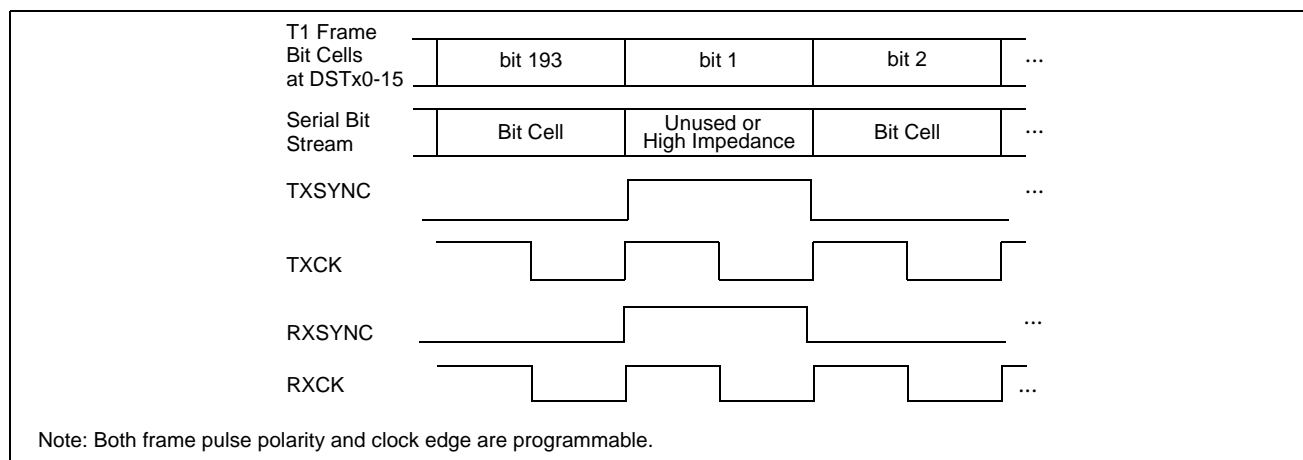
T1 Frame Bit Cells at DSTx0-15

| bit 193 | bit 1 | bit 2 | ... |
|---|---|---|---|

Serial Bit Stream

| Bit Cell | Unused or High Impedance | Bit Cell | ... |
|---|---|---|---|

TXSYNC ...

TXCK

RXSYNC ...

RXCK ...

Note: Both frame pulse polarity and clock edge are programmable.